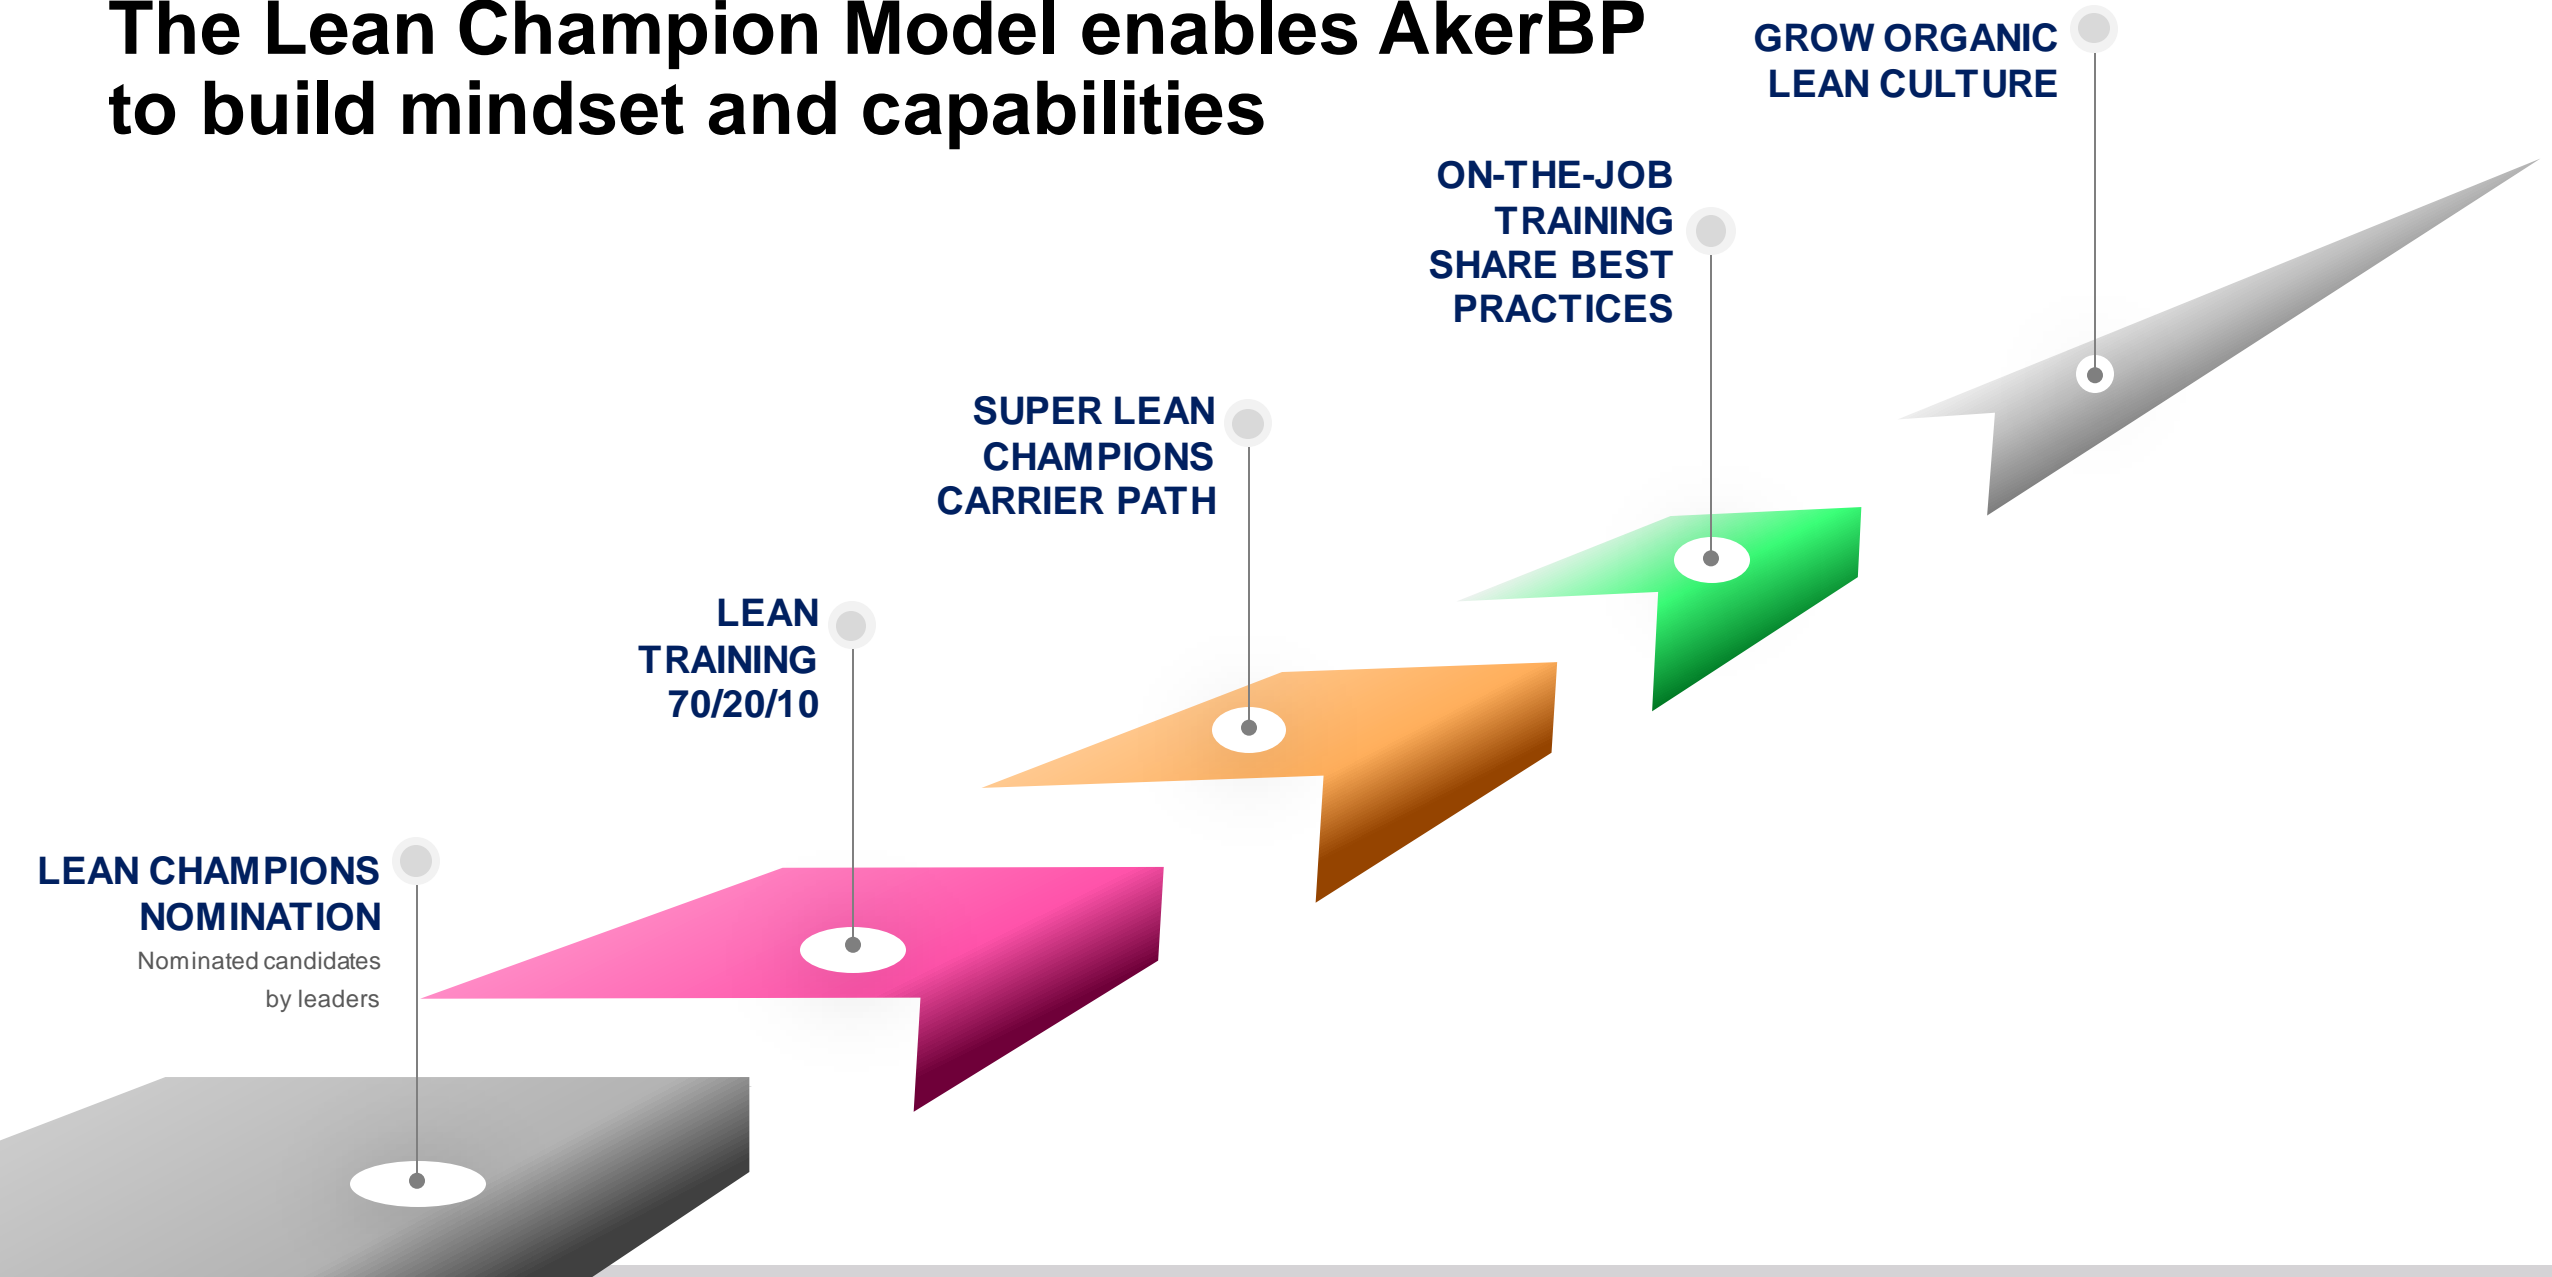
The Lean Champion Model enables AkerBP to build mindset and capabilities

GROW ORGANIC LEAN CULTURE

ON-THE-JOB TRAINING SHARE BEST PRACTICES

SUPER LEAN CHAMPIONS CARRIER PATH

LEAN TRAINING 70/20/10

LEAN CHAMPIONS NOMINATION
Nominated candidates by leaders